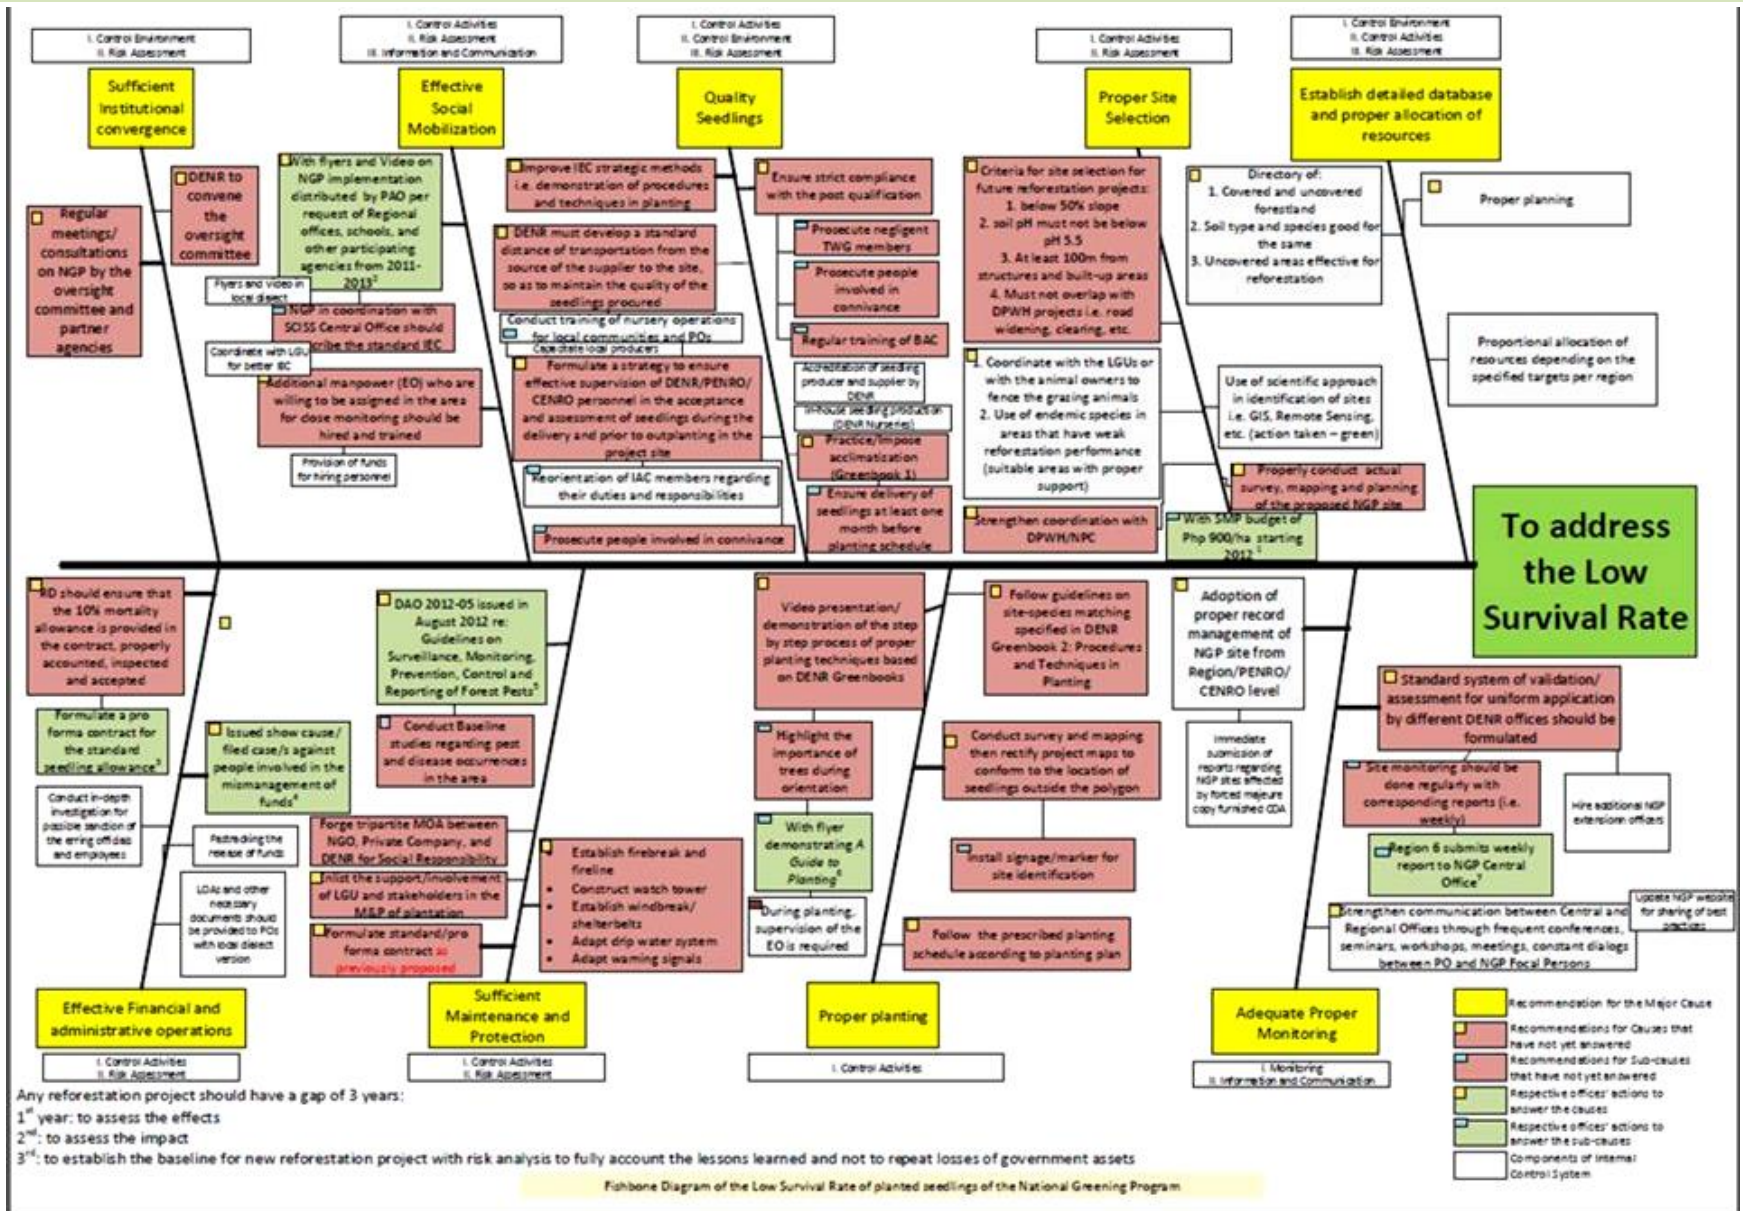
I. Control Environment
II. Risk Assessment

Sufficient Institutional convergence

Regular meetings/ consultations on NGP by the oversight committee and partner agencies

DENR to convene the oversight committee

I. Control Activities
II. Risk Assessment
III. Information and Communication

Effective Social Mobilization

With flyers and Video on NGP implementation distributed by PAO per request of Regional offices, schools, and other participating agencies from 2011-2013

Flyers and Video in local dialect

NGP in coordination with SCISS Central Office should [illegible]scribe the standard IEC

Coordinate with LGU for better IEC

Additional manpower (EO) who are willing to be assigned in the area for close monitoring should be hired and trained

Provision of funds for hiring personnel

I. Control Activities
II. Control Environment
III. Risk Assessment

Quality Seedlings

Improve IEC strategic methods i.e. demonstration of procedures and techniques in planting

DENR must develop a standard distance of transportation from the source of the supplier to the site, so as to maintain the quality of the seedlings procured

Conduct training of nursery operations for local communities and POs

Capacitate local producers

Formulate a strategy to ensure effective supervision of DENR/PENRO/ CENRO personnel in the acceptance and assessment of seedlings during the delivery and prior to outplanting in the project site

Reorientation of IAC members regarding their duties and responsibilities

Prosecute people involved in connivance

Ensure strict compliance with the post qualification

Prosecute negligent TWG members

Prosecute people involved in connivance

Regular training of BAC

Accreditation of seedling producer and supplier by DENR

In-house seedling production (DENR Nurseries)

Practice/Impose acclimatization (Greenbook 1)

Ensure delivery of seedlings at least one month before planting schedule

I. Control Activities
II. Risk Assessment

Proper Site Selection

Criteria for site selection for future reforestation projects:
1. below 50% slope
2. soil pH must not be below pH 5.5
3. At least 100m from structures and built-up areas
4. Must not overlap with DPWH projects i.e. road widening, clearing, etc.

Coordinate with the LGUs or with the animal owners to fence the grazing animals
2. Use of endemic species in areas that have weak reforestation performance (suitable areas with proper support)

Strengthen coordination with DPWH/NPC

With SMP budget of Php 900/ha starting 2012

I. Control Environment
II. Control Activities
III. Risk Assessment

Establish detailed database and proper allocation of resources

Directory of:
1. Covered and uncovered forestland
2. Soil type and species good for the same
3. Uncovered areas effective for reforestation

Proper planning

Proportional allocation of resources depending on the specified targets per region

Use of scientific approach in identification of sites i.e. GIS, Remote Sensing, etc. (action taken – green)

Properly conduct actual survey, mapping and planning of the proposed NGP site

To address the Low Survival Rate

RD should ensure that the 10% mortality allowance is provided in the contract, properly accounted, inspected and accepted

Formulate a pro forma contract for the standard seedling allowance

Conduct in-depth investigation for possible sanction of the erring officials and employees

Issued show cause/ filed case/s against people involved in the mismanagement of funds

Fast-tracking the release of funds

LOAs and other necessary documents should be provided to POs with local dialect version

DAO 2012-05 issued in August 2012 re: Guidelines on Surveillance, Monitoring, Prevention, Control and Reporting of Forest Pests

Conduct Baseline studies regarding pest and disease occurrences in the area

Forge tripartite MOA between NGO, Private Company, and DENR for Social Responsibility

Enlist the support/involvement of LGU and stakeholders in the M&P of plantation

Formulate standard/pro forma contract as previously proposed

Establish firebreak and fireline
• Construct watch tower
• Establish windbreak/ shelterbelts
• Adapt drip water system
• Adapt warning signals

Video presentation/ demonstration of the step by step process of proper planting techniques based on DENR Greenbooks

Highlight the importance of trees during orientation

With flyer demonstrating A Guide to Planting

During planting, supervision of the EO is required

Follow guidelines on site-species matching specified in DENR Greenbook 2: Procedures and Techniques in Planting

Conduct survey and mapping then rectify project maps to conform to the location of seedlings outside the polygon

Install signage/marker for site identification

Follow the prescribed planting schedule according to planting plan

Adoption of proper record management of NGP site from Region/PENRO/ CENRO level

Immediate submission of reports regarding NGP sites affected by forced majeure copy furnished CDA

Standard system of validation/ assessment for uniform application by different DENR offices should be formulated

Site monitoring should be done regularly with corresponding reports (i.e. weekly)

Hire additional NGP extension officers

Region 6 submits weekly report to NGP Central Office

Strengthen communication between Central and Regional Offices through frequent conferences, seminars, workshops, meetings, constant dialogs between PO and NGP Focal Persons

Update NGP website for sharing of best practices

Effective Financial and administrative operations
I. Control Activities
II. Risk Assessment

Sufficient Maintenance and Protection
I. Control Activities
II. Risk Assessment

Proper planting
I. Control Activities

Adequate Proper Monitoring
I. Monitoring
II. Information and Communication

Recommendation for the Major Cause
Recommendations for Causes that have not yet answered
Recommendations for Sub-causes that have not yet answered
Respective offices' actions to answer the causes
Respective offices' actions to answer the sub-causes
Components of Internal Control System

Any reforestation project should have a gap of 3 years:
1st year: to assess the effects
2nd: to assess the impact
3rd: to establish the baseline for new reforestation project with risk analysis to fully account the lessons learned and not to repeat losses of government assets

Fishbone Diagram of the Low Survival Rate of planted seedlings of the National Greening Program